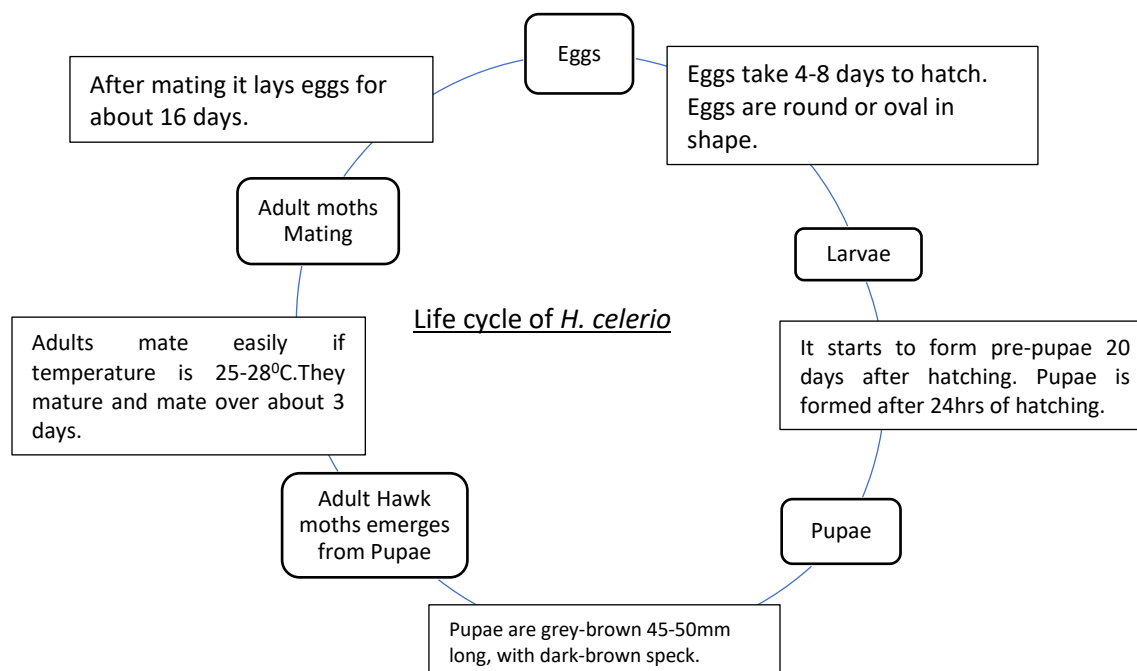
Eggs

Eggs take 4-8 days to hatch. Eggs are round or oval in shape.

Larvae

It starts to form pre-pupae 20 days after hatching. Pupae is formed after 24hrs of hatching.

Pupae

Pupae are grey-brown 45-50mm long, with dark-brown speck.

Adult Hawk moths emerges from Pupae

Adults mate easily if temperature is 25-28$^0$C.They mature and mate over about 3 days.

Adult moths Mating

After mating it lays eggs for about 16 days.

Life cycle of *H. celerio*